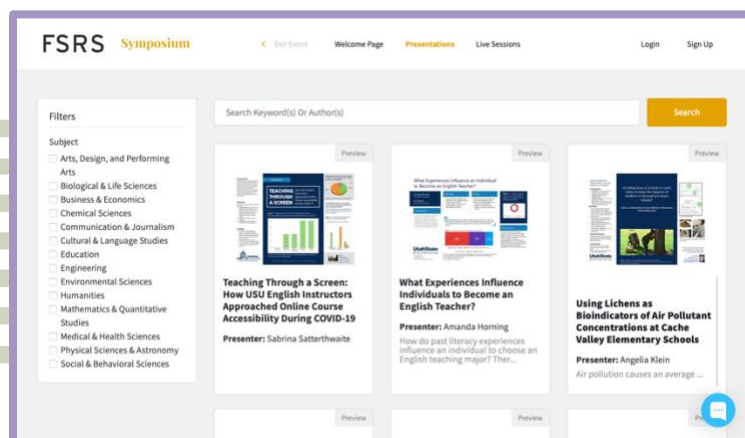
FSRS Symposium

< Exit Event Welcome Page Presentations Live Sessions Login Sign Up

Filters

Subject

Arts, Design, and Performing Arts
Biological & Life Sciences
Business & Economics
Chemical Sciences
Communication & Journalism
Cultural & Language Studies
Education
Engineering
Environmental Sciences
Humanities
Mathematics & Quantitative Studies
Medical & Health Sciences
Physical Sciences & Astronomy
Social & Behavioral Sciences

Search Keyword(s) Or Author(s)

Search

Preview

TEACHING THROUGH A SCREEN

Teaching Through a Screen: How USU English Instructors Approached Online Course Accessibility During COVID-19

Presenter: Sabrina Satterthwaite

Preview

What Experiences Influence an Individual to Become an English Teacher?

What Experiences Influence Individuals to Become an English Teacher?

Presenter: Amanda Horning

How do past literacy experiences influence an individual to choose an English teaching major? Ther...

Preview

Using Lichens as Bioindicators of Air Pollutant Concentrations at Cache Valley Elementary Schools

Presenter: Angelia Klein

Air pollution causes an average ...

Preview

Preview

Preview